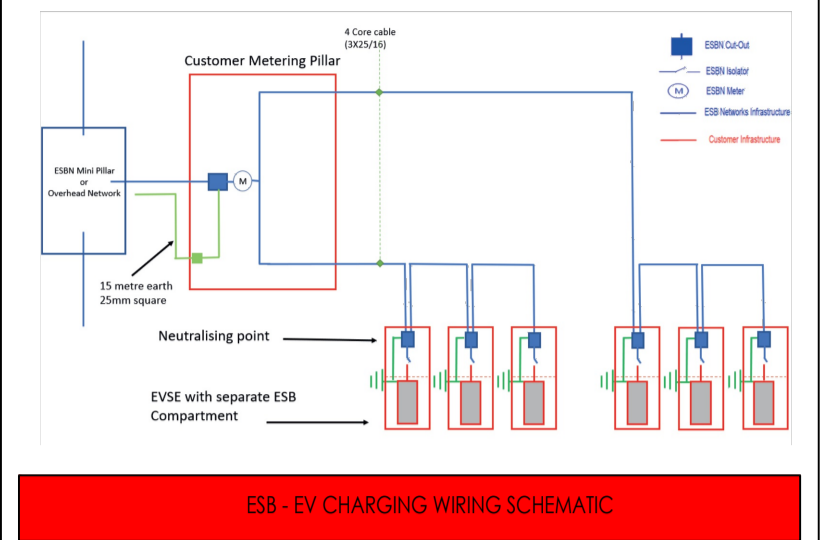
4 Core cable
(3X25/16)

Customer Metering Pillar

ESBN Cut-Out
ESBN Isolator
M ESBN Meter
ESB Networks Infrastructure
Customer Infrastructure

ESBN Mini Pillar
or
Overhead Network

M

15 metre earth
25mm square

Neutralising point

EVSE with separate ESB Compartment

ESB - EV CHARGING WIRING SCHEMATIC